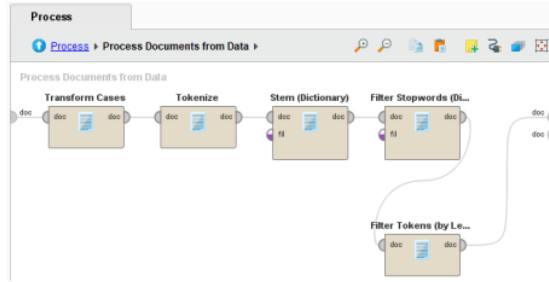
Process

Process ▸ Process Documents from Data ▸

Process Documents from Data

doc

Transform Cases

doc doc

Tokenize

doc doc

Stem (Dictionary)

doc doc

fil

Filter Stopwords (Di...

doc doc

fil

doc

doc

Filter Tokens (by Le...

doc doc